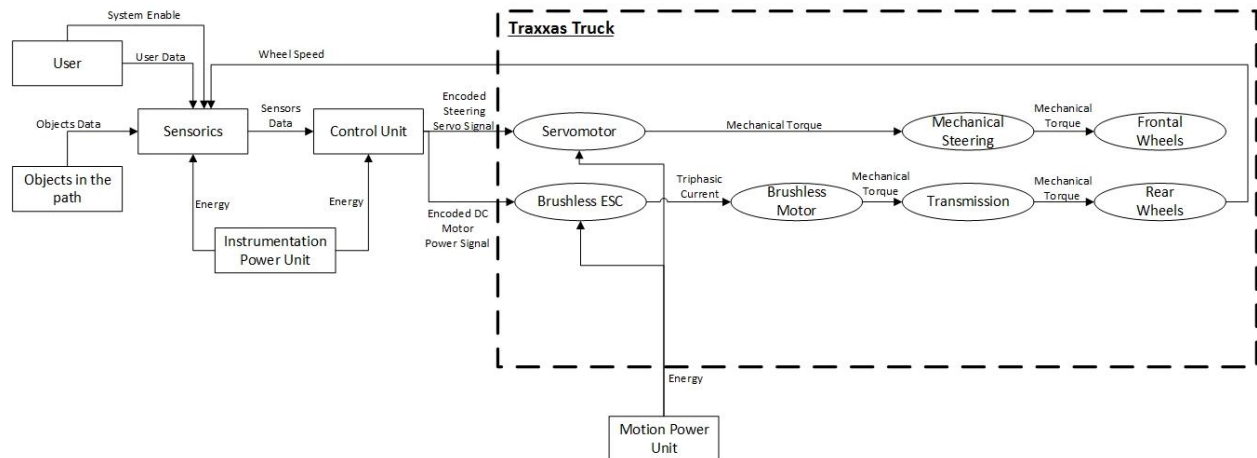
System Enable

User

User Data

Wheel Speed

Traxxas Truck

Objects Data

Sensorics

Sensors Data

Control Unit

Encoded Steering Servo Signal

Servomotor

Mechanical Torque

Mechanical Steering

Mechanical Torque

Frontal Wheels

Objects in the path

Energy

Energy

Encoded DC Motor Power Signal

Brushless ESC

Triphasic Current

Brushless Motor

Mechanical Torque

Transmission

Mechanical Torque

Rear Wheels

Instrumentation Power Unit

Energy

Motion Power Unit